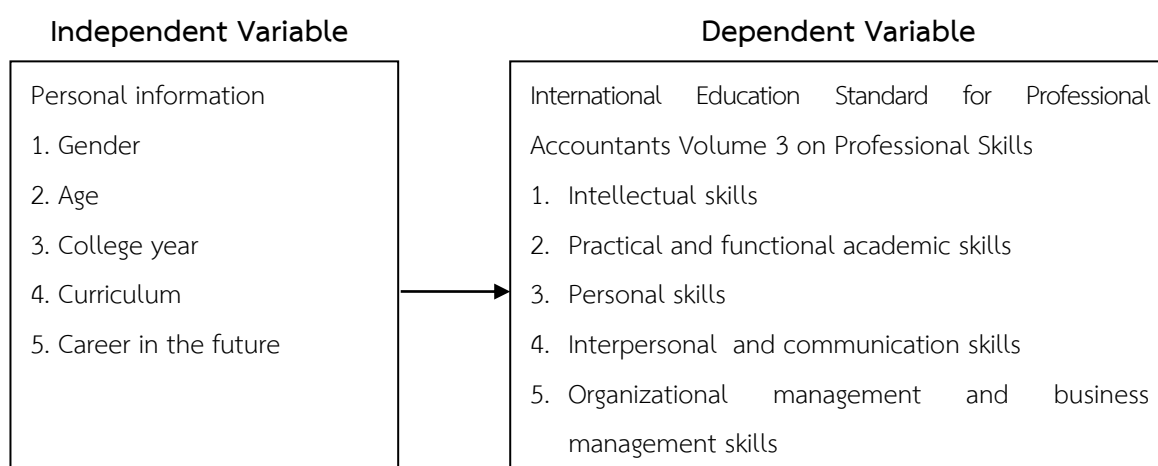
Independent Variable

Personal information
1. Gender
2. Age
3. College year
4. Curriculum
5. Career in the future

Dependent Variable

International Education Standard for Professional Accountants Volume 3 on Professional Skills
1. Intellectual skills
2. Practical and functional academic skills
3. Personal skills
4. Interpersonal and communication skills
5. Organizational management and business management skills